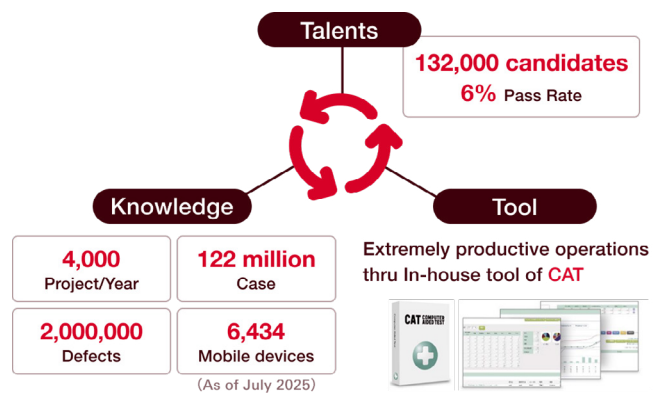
Talents

132,000 candidates
6% Pass Rate

Knowledge

Tool

4,000
Project/Year

122 million
Case

2,000,000
Defects

6,434
Mobile devices

(As of July 2025)

Extremely productive operations thru In-house tool of CAT

CAT COMPUTER AIDED TEST